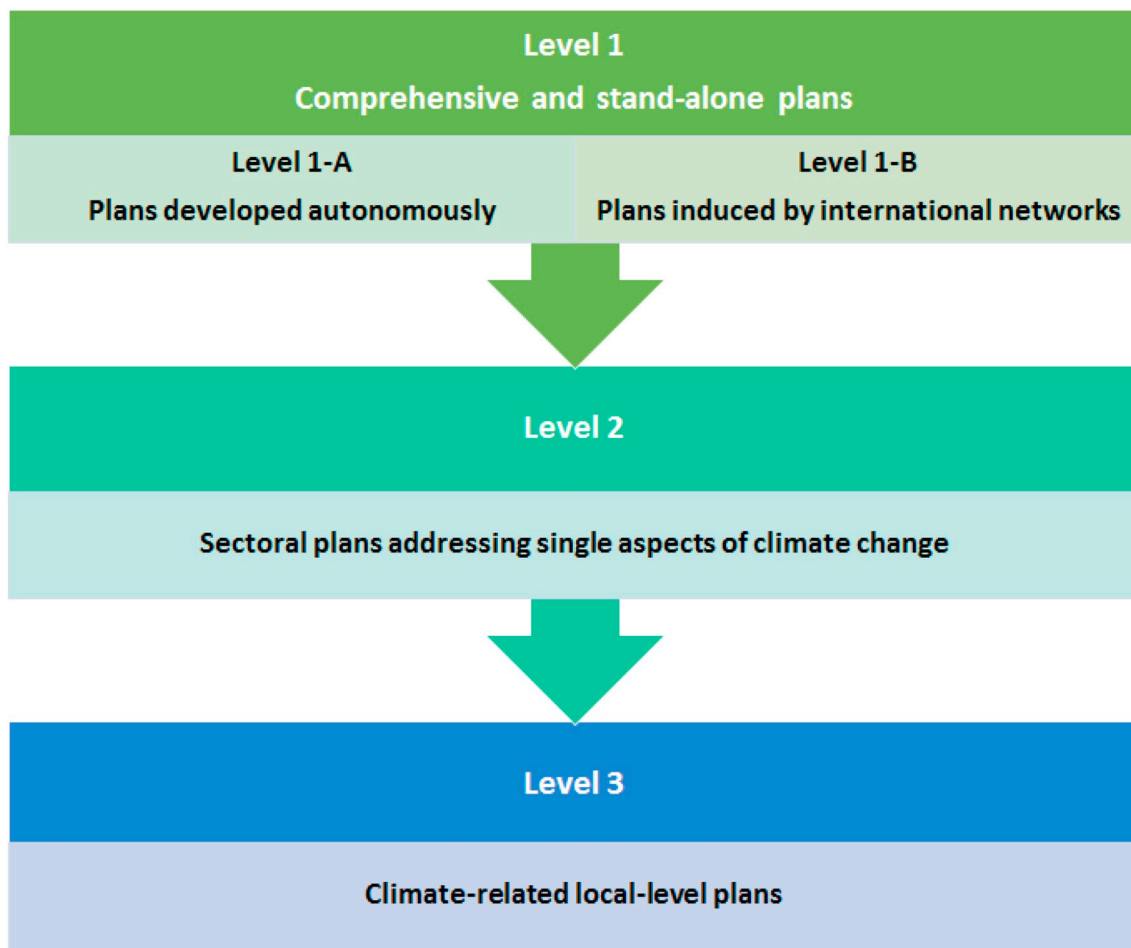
Level 1
Comprehensive and stand-alone plans

Level 1-A
Plans developed autonomously

Level 1-B
Plans induced by international networks

Level 2

Sectoral plans addressing single aspects of climate change

Level 3

Climate-related local-level plans